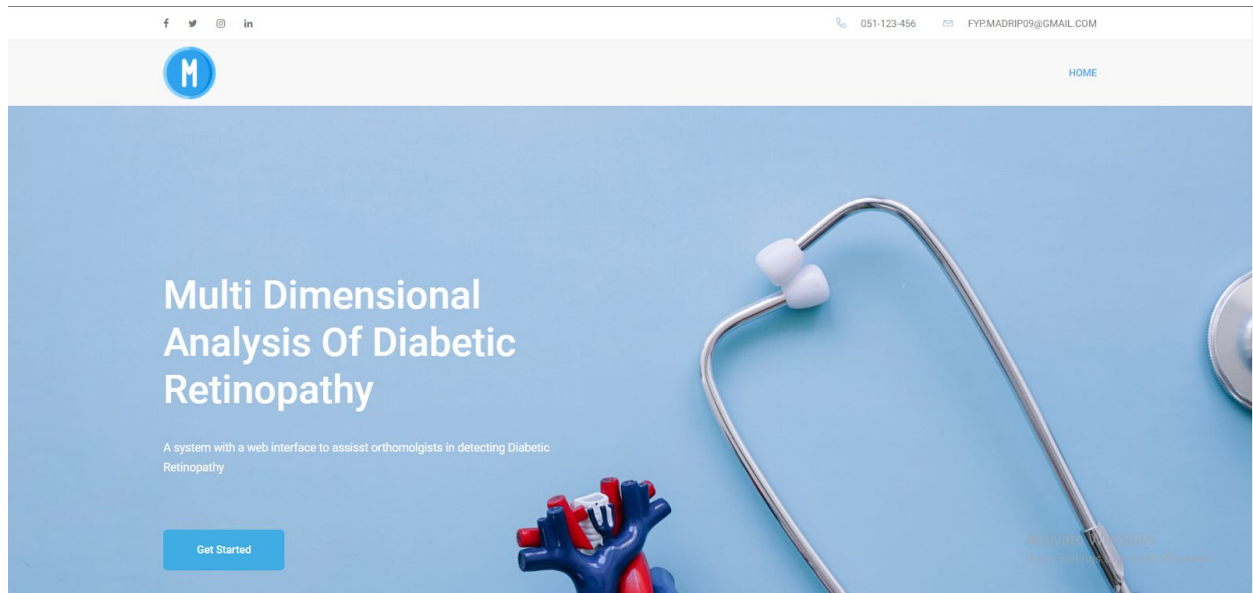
f y in

051-123-456 FYP.MADRIP09@GMAIL.COM

M

HOME

Multi Dimensional Analysis Of Diabetic Retinopathy

A system with a web interface to assisst orthomolgists in detecting Diabetic Retinopathy

Get Started

Activate Windows
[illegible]